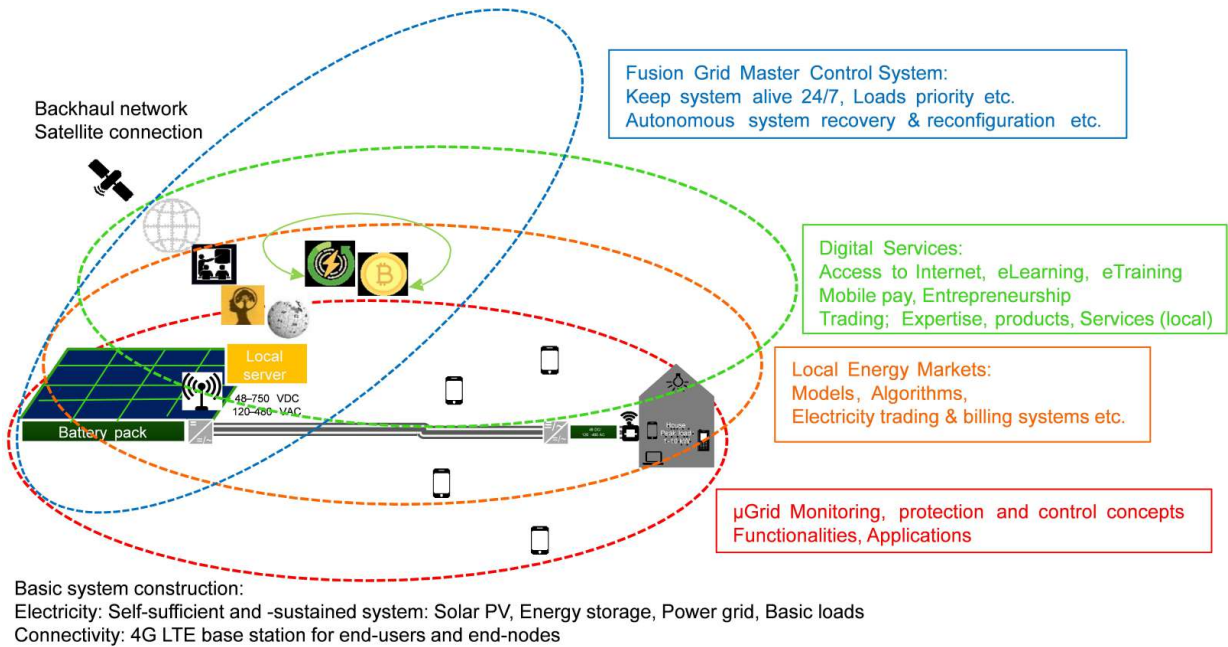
Fusion Grid Master Control System:
Keep system alive 24/7, Loads priority etc.
Autonomous system recovery & reconfiguration etc.

Backhaul network
Satellite connection

Digital Services:
Access to Internet, eLearning, eTraining
Mobile pay, Entrepreneurship
Trading; Expertise, products, Services (local)

Local server

48–750 VDC
120–480 VAC

Battery pack

House
Peak load
1-10 kW

Local Energy Markets:
Models, Algorithms,
Electricity trading & billing systems etc.

μGrid Monitoring, protection and control concepts
Functionalities, Applications

Basic system construction:
Electricity: Self-sufficient and -sustained system: Solar PV, Energy storage, Power grid, Basic loads
Connectivity: 4G LTE base station for end-users and end-nodes